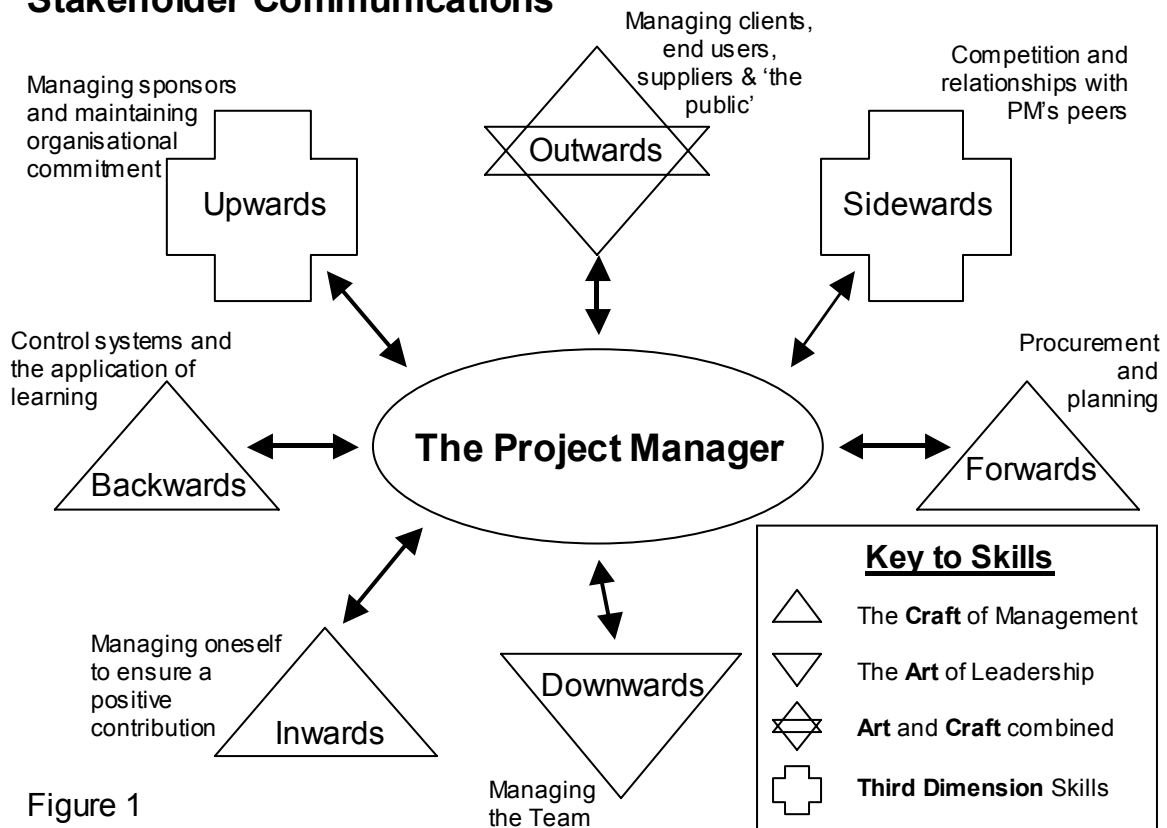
Stakeholder Communications

Managing sponsors and maintaining organisational commitment

Upwards

Managing clients, end users, suppliers & 'the public'

Outwards

Competition and relationships with PM's peers

Sidewards

Control systems and the application of learning

Backwards

The Project Manager

Procurement and planning

Forwards

Managing oneself to ensure a positive contribution

Inwards

Downwards

Managing the Team

Key to Skills

The **Craft** of Management

The **Art** of Leadership

**Art** and **Craft** combined

**Third Dimension** Skills

Figure 1